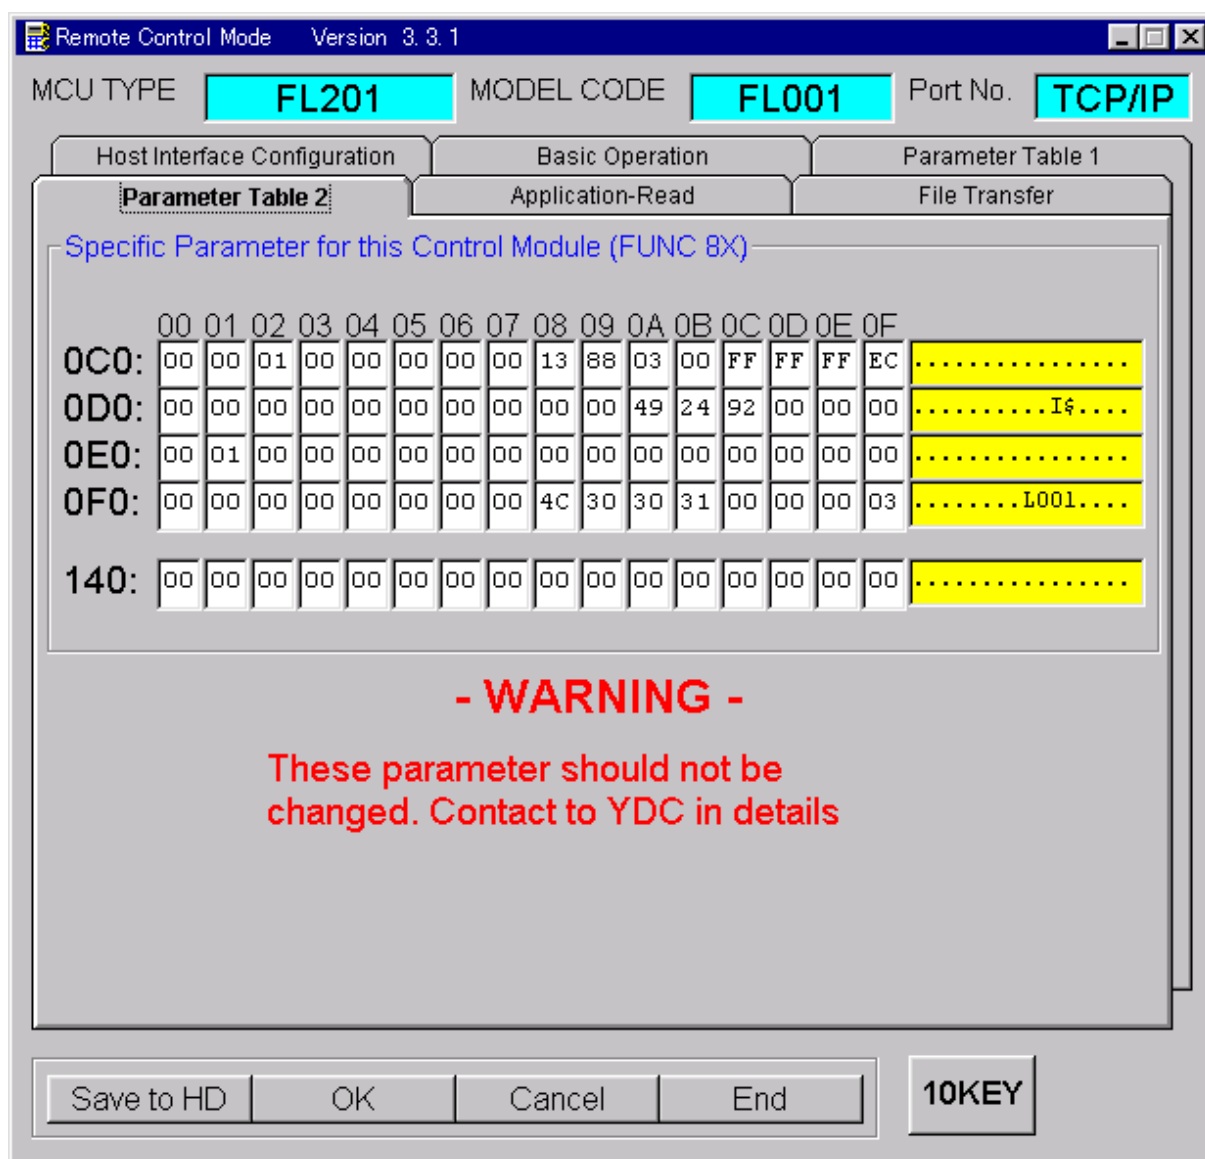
Remote Control Mode Version 3. 3. 1

MCU TYPE FL201 MODEL CODE FL001 Port No. TCP/IP

Host Interface Configuration | Basic Operation | Parameter Table 1
Parameter Table 2 | Application-Read | File Transfer

Specific Parameter for this Control Module (FUNC 8X)

| | 00 | 01 | 02 | 03 | 04 | 05 | 06 | 07 | 08 | 09 | 0A | 0B | 0C | 0D | 0E | 0F | |
|---|---|---|---|---|---|---|---|---|---|---|---|---|---|---|---|---|---|
| 0C0: | 00 | 00 | 01 | 00 | 00 | 00 | 00 | 00 | 13 | 88 | 03 | 00 | FF | FF | FF | EC | ................ |
| 0D0: | 00 | 00 | 00 | 00 | 00 | 00 | 00 | 00 | 00 | 00 | 49 | 24 | 92 | 00 | 00 | 00 | ..........I$.... |
| 0E0: | 00 | 01 | 00 | 00 | 00 | 00 | 00 | 00 | 00 | 00 | 00 | 00 | 00 | 00 | 00 | 00 | ................ |
| 0F0: | 00 | 00 | 00 | 00 | 00 | 00 | 00 | 00 | 4C | 30 | 30 | 31 | 00 | 00 | 00 | 03 | ........L001.... |
| 140: | 00 | 00 | 00 | 00 | 00 | 00 | 00 | 00 | 00 | 00 | 00 | 00 | 00 | 00 | 00 | 00 | ................ |

- WARNING -

These parameter should not be changed. Contact to YDC in details

Save to HD | OK | Cancel | End | 10KEY